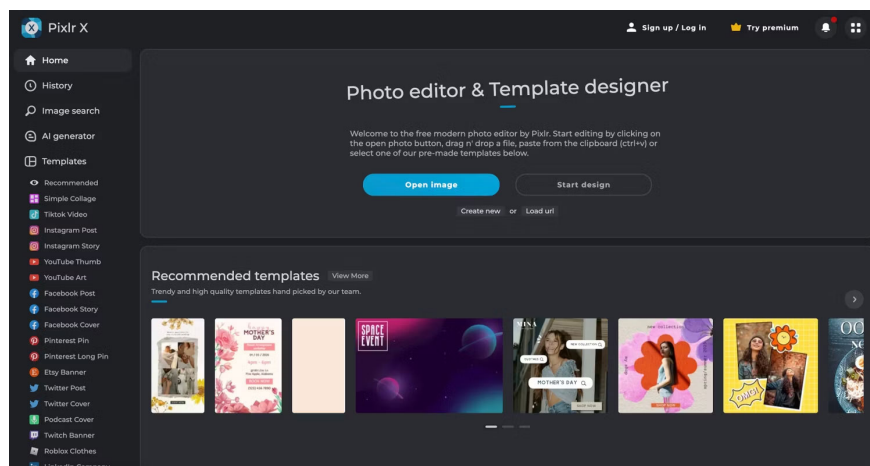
Pixlr X

Sign up / Log in

Try premium

Home

History

Image search

AI generator

Templates

Recommended

Simple Collage

Tiktok Video

Instagram Post

Instagram Story

YouTube Thumb

YouTube Art

Facebook Post

Facebook Story

Facebook Cover

Pinterest Pin

Pinterest Long Pin

Etsy Banner

Twitter Post

Twitter Cover

Podcast Cover

Twitch Banner

Roblox Clothes

Photo editor & Template designer

Welcome to the free modern photo editor by Pixlr. Start editing by clicking on the open photo button, drag n' drop a file, paste from the clipboard (ctrl+v) or select one of our pre-made templates below.

Open image

Start design

Create new or Load url

Recommended templates

View More

Trendy and high quality templates hand picked by our team.

MOTHER'S DAY

SPACE EVENT

MOTHER'S DAY

New Collection

OMG!

OO

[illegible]